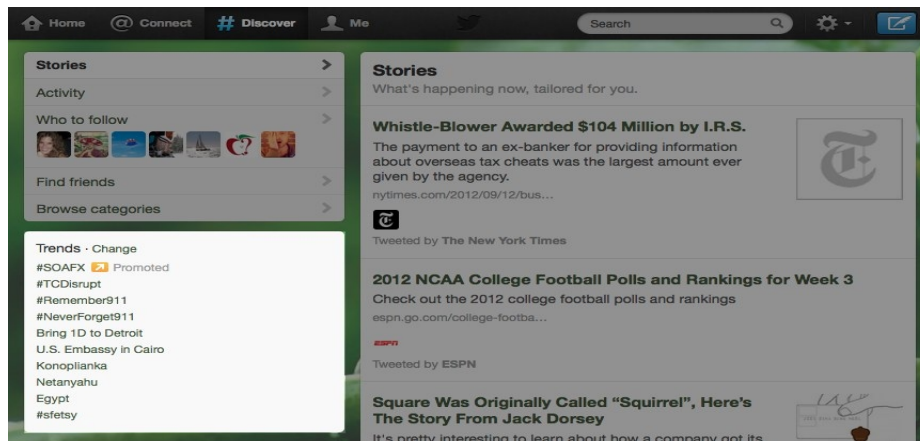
Home @ Connect # Discover Me Search

Stories
Activity
Who to follow
Find friends
Browse categories

Trends · Change
#SOAFX Promoted
#TCDisrupt
#Remember911
#NeverForget911
Bring 1D to Detroit
U.S. Embassy in Cairo
Konoplianka
Netanyahu
Egypt
#sfetsy

Stories
What's happening now, tailored for you.

Whistle-Blower Awarded $104 Million by I.R.S.
The payment to an ex-banker for providing information about overseas tax cheats was the largest amount ever given by the agency.
nytimes.com/2012/09/12/bus...
Tweeted by The New York Times

2012 NCAA College Football Polls and Rankings for Week 3
Check out the 2012 college football polls and rankings
espn.go.com/college-footba...
ESPN
Tweeted by ESPN

Square Was Originally Called "Squirrel", Here's The Story From Jack Dorsey
It's pretty interesting to learn about how a company got its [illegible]